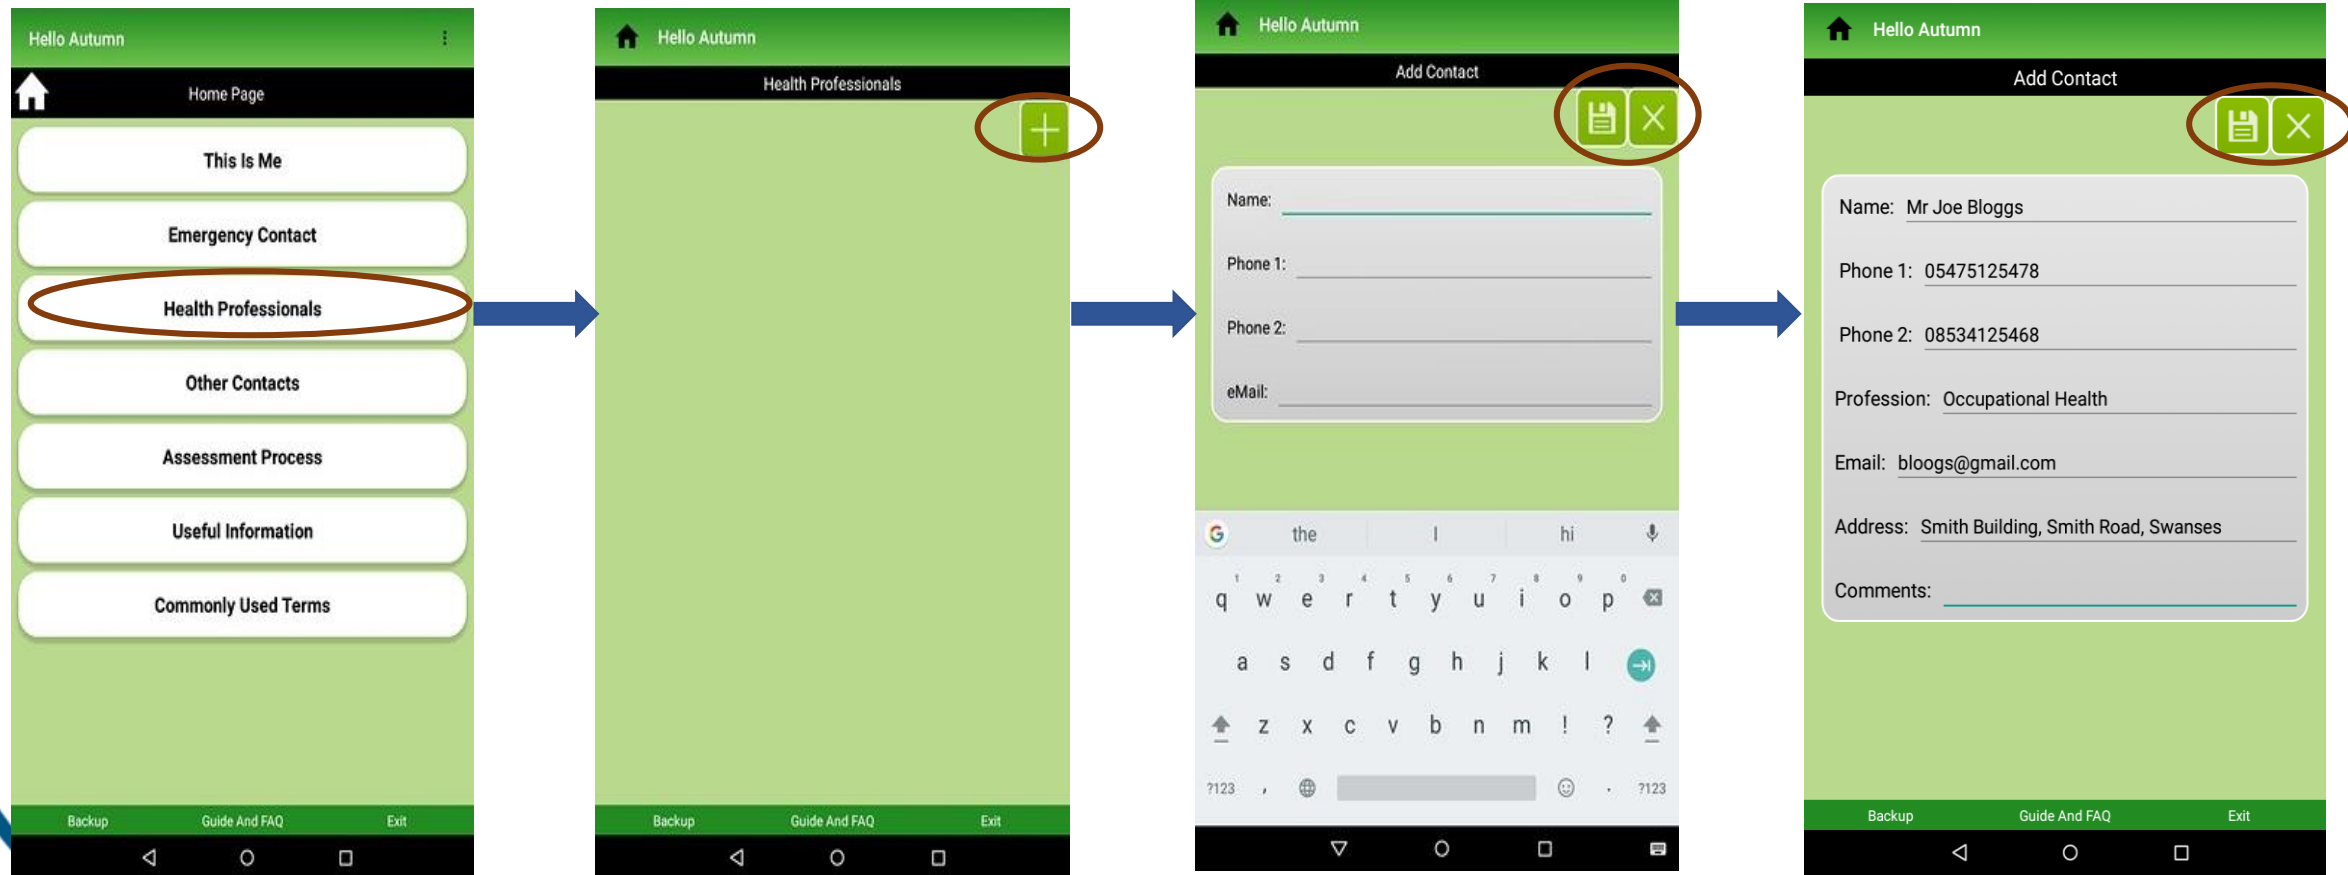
Hello Autumn

Home Page

This Is Me

Emergency Contact

Health Professionals

Other Contacts

Assessment Process

Useful Information

Commonly Used Terms

Backup Guide And FAQ Exit

Hello Autumn

Health Professionals

Backup Guide And FAQ Exit

Hello Autumn

Add Contact

Name:

Phone 1:

Phone 2:

eMail:

the I hi

1 2 3 4 5 6 7 8 9 0
q w e r t y u i o p
a s d f g h j k l
z x c v b n m ! ?
?123 , . ?123

Hello Autumn

Add Contact

Name: Mr Joe Bloggs

Phone 1: 05475125478

Phone 2: 08534125468

Profession: Occupational Health

Email: bloogs@gmail.com

Address: Smith Building, Smith Road, Swanses

Comments:

Backup Guide And FAQ Exit